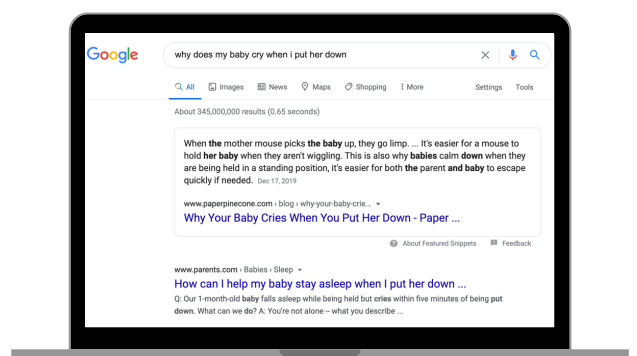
Google

why does my baby cry when i put her down

All Images News Maps Shopping More Settings Tools

About 345,000,000 results (0.65 seconds)

When the mother mouse picks the baby up, they go limp. ... It's easier for a mouse to hold her baby when they aren't wiggling. This is also why babies calm down when they are being held in a standing position, it's easier for both the parent and baby to escape quickly if needed. Dec 17, 2019

www.paperpinecone.com › blog › why-your-baby-crie...

Why Your Baby Cries When You Put Her Down - Paper ...

About Featured Snippets Feedback

www.parents.com › Babies › Sleep

How can I help my baby stay asleep when I put her down ...

Q: Our 1-month-old baby falls asleep while being held but cries within five minutes of being put down. What can we do? A: You're not alone -- what you describe ...